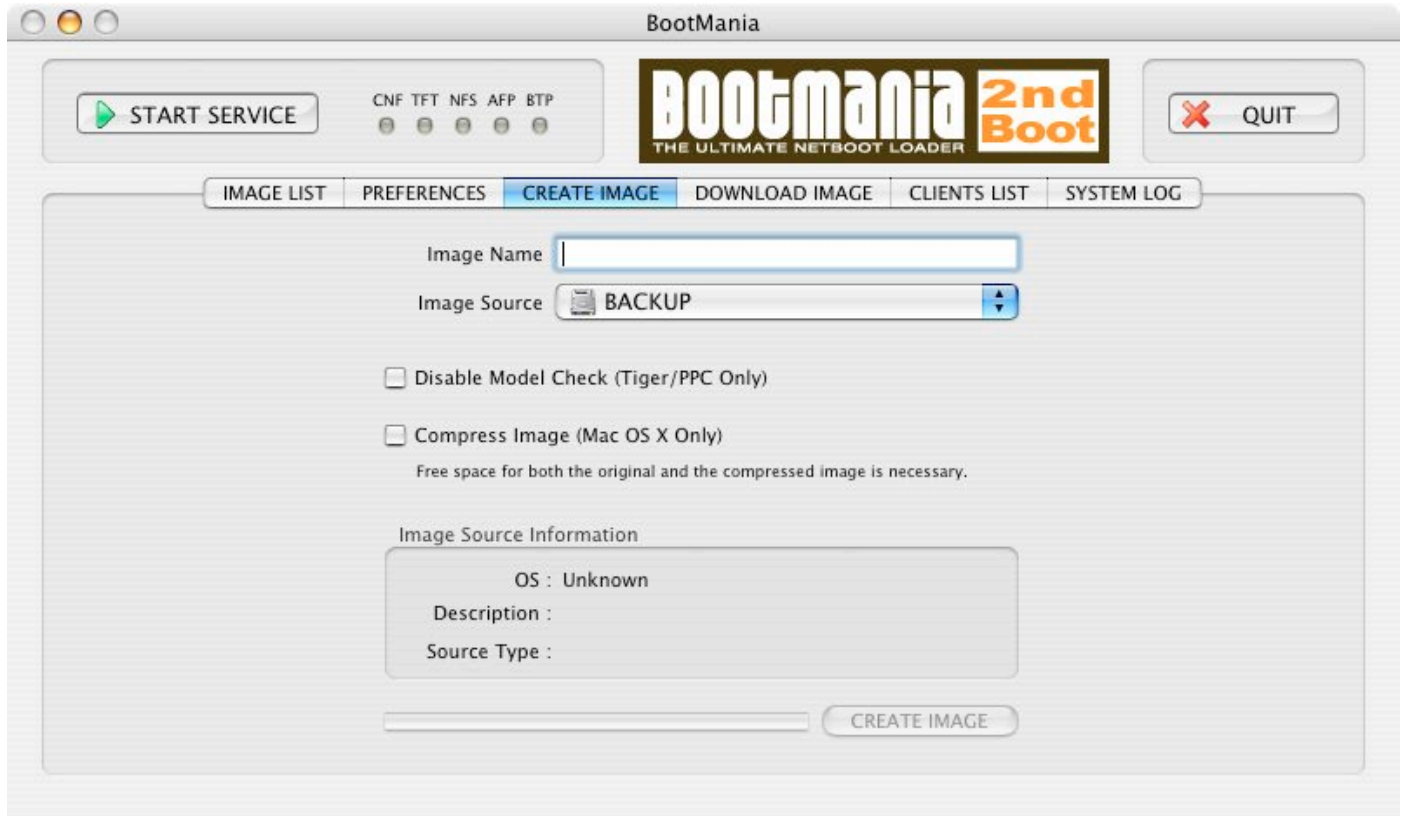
BootMania

START SERVICE

CNF TFT NFS AFP BTP

BOOTMANIA 2nd Boot
THE ULTIMATE NETBOOT LOADER

QUIT

IMAGE LIST | PREFERENCES | CREATE IMAGE | DOWNLOAD IMAGE | CLIENTS LIST | SYSTEM LOG

Image Name

Image Source BACKUP

Disable Model Check (Tiger/PPC Only)

Compress Image (Mac OS X Only)

Free space for both the original and the compressed image is necessary.

Image Source Information

OS : Unknown

Description :

Source Type :

CREATE IMAGE